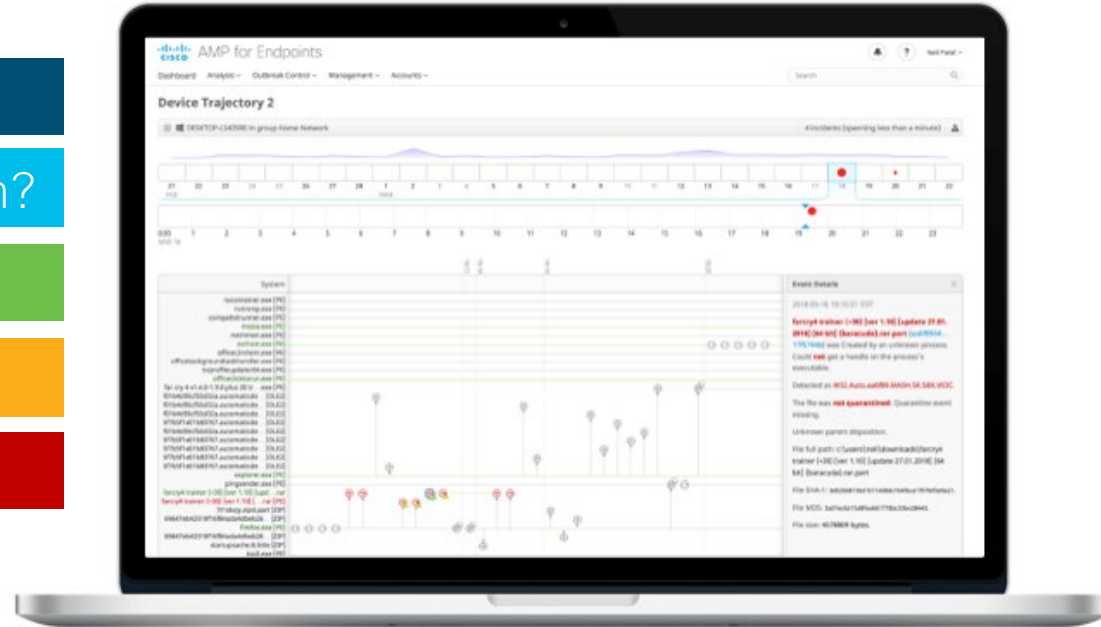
n?

cisco AMP for Endpoints

Dashboard Analysis Outbreak Control Management Accounts

Search

Device Trajectory 2

DESKTOP-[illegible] in group Home Network

4 incidents (spanning less than a minute)

21 22 23 24 25 26 27 28 1 2 3 4 5 6 7 8 9 10 11 12 13 14 15 16 17 18 19 20 21 22

0:00 1 2 3 4 5 6 7 8 9 10 11 12 13 14 15 16 17 18 19 20 21 22 23

System

Event Details

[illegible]

fancry4 trainer (+30) [ver 1.10] [update 27.01.2018] [64 bit] (baracuda).rar.part

was Created by an unknown process. Could not get a handle on the process's executable.

Detected as W32.Auto.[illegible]

The file was not quarantined. Quarantine event missing.

Unknown parent disposition.

File full path: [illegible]

File SHA-1: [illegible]

File MD5: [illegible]

File size: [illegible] bytes.

pingsender.exe
explorer.exe
firefox.exe